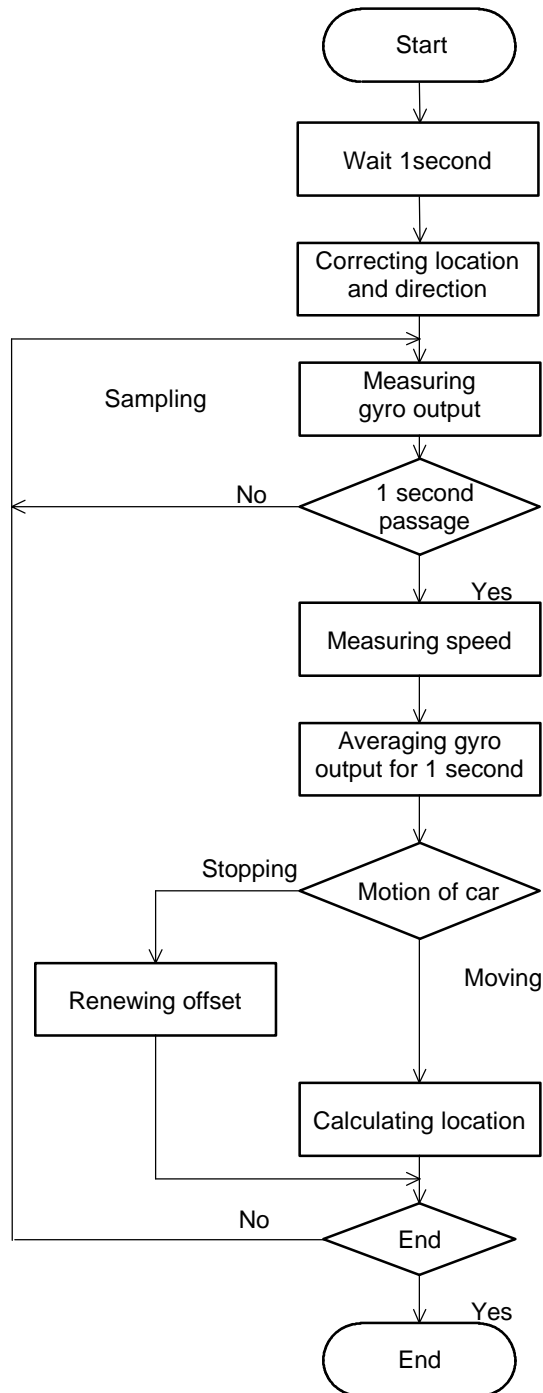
Start

Wait 1second

Correcting location and direction

Sampling

Measuring gyro output

No

1 second passage

Yes

Measuring speed

Averaging gyro output for 1 second

Stopping

Motion of car

Moving

Renewing offset

Calculating location

No

End

Yes

End